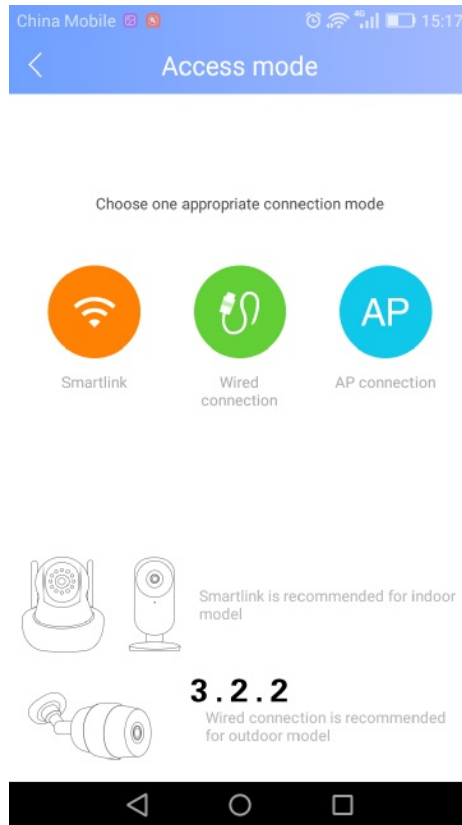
China Mobile 15:17

Access mode

Choose one appropriate connection mode

Smartlink

Wired connection

AP

AP connection

Smartlink is recommended for indoor model

3.2.2

Wired connection is recommended for outdoor model